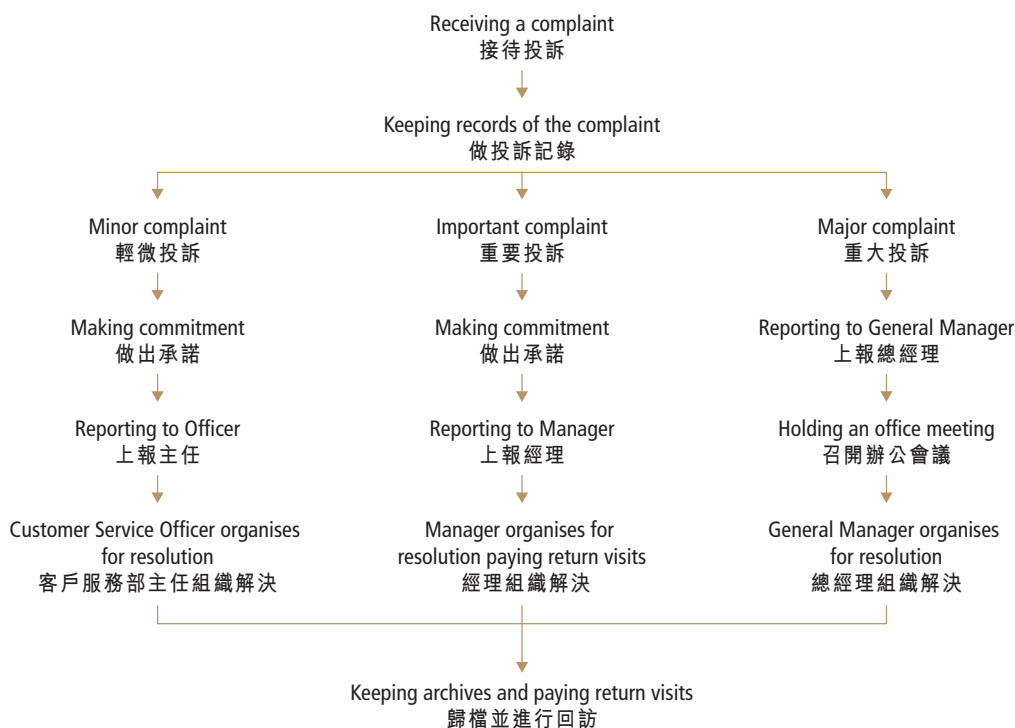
Receiving a complaint
接待投訴

Keeping records of the complaint
做投訴記錄

Minor complaint
輕微投訴

Making commitment
做出承諾

Reporting to Officer
上報主任

Customer Service Officer organises for resolution
客戶服務部主任組織解決

Important complaint
重要投訴

Making commitment
做出承諾

Reporting to Manager
上報經理

Manager organises for resolution paying return visits
經理組織解決

Major complaint
重大投訴

Reporting to General Manager
上報總經理

Holding an office meeting
召開辦公會議

General Manager organises for resolution
總經理組織解決

Keeping archives and paying return visits
歸檔並進行回訪